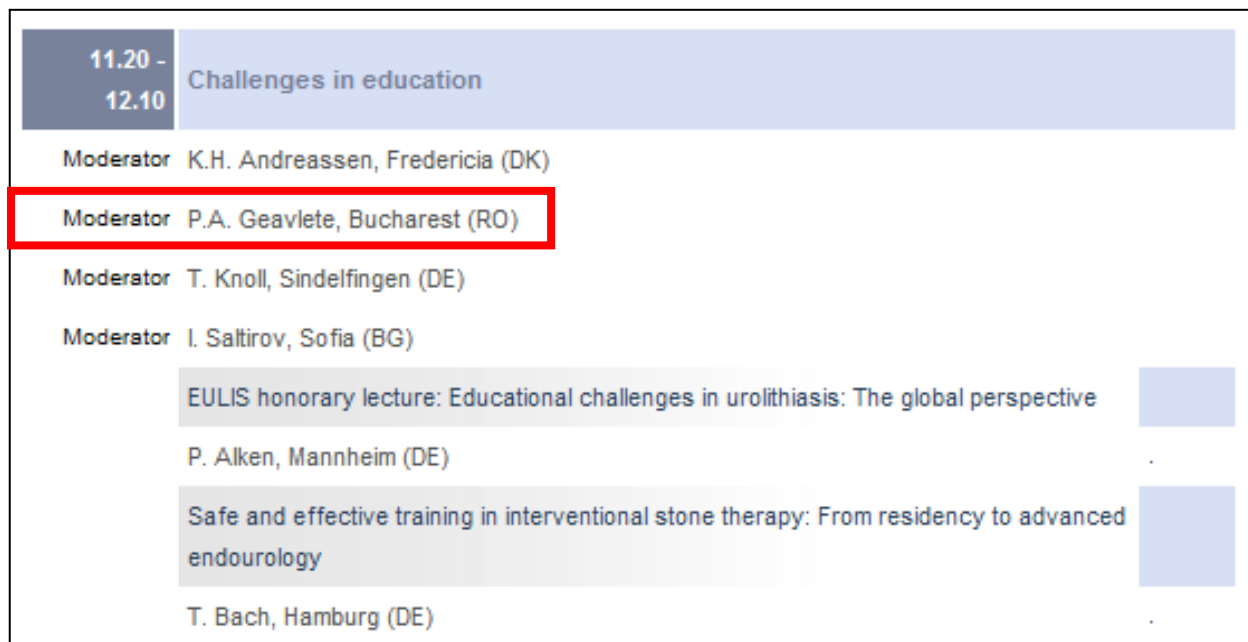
| 11.20 - 12.10 | Challenges in education | |
|---|---|---|
| Moderator | K.H. Andreassen, Fredericia (DK) | |
| Moderator | P.A. Geavlete, Bucharest (RO) | |
| Moderator | T. Knoll, Sindelfingen (DE) | |
| Moderator | I. Saltirov, Sofia (BG) | |
| | EULIS honorary lecture: Educational challenges in urolithiasis: The global perspective | |
| | P. Alken, Mannheim (DE) | . |
| | Safe and effective training in interventional stone therapy: From residency to advanced endourology | |
| | T. Bach, Hamburg (DE) | . |